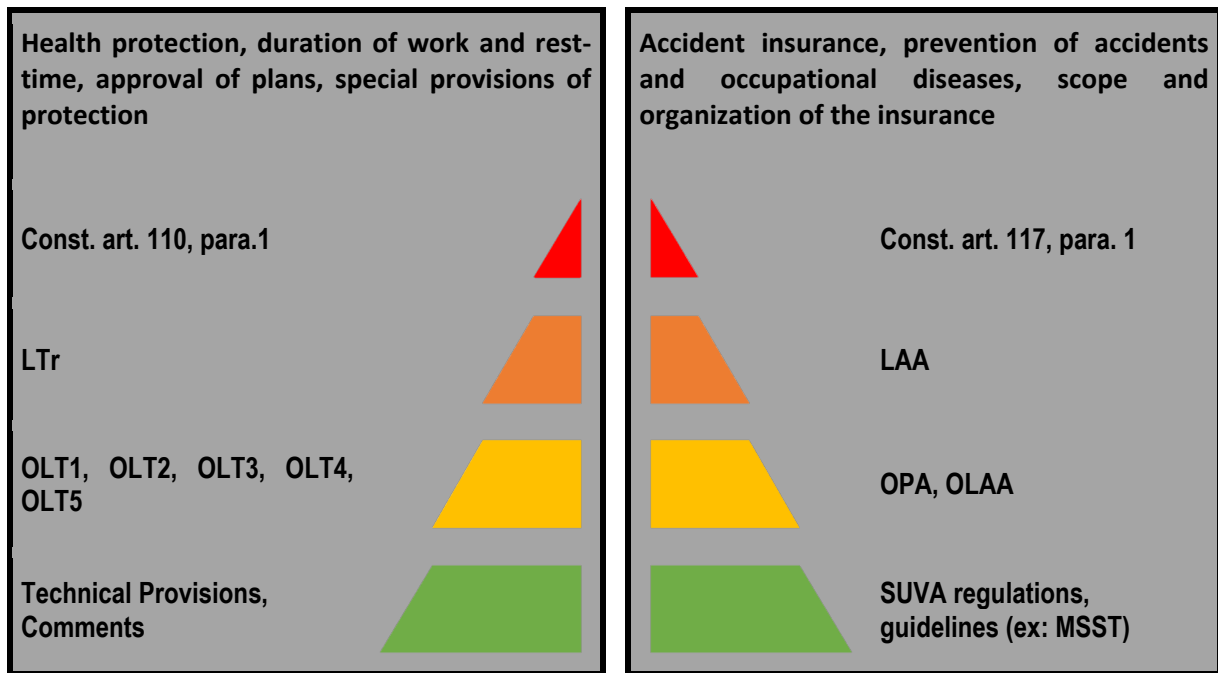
Health protection, duration of work and resttime, approval of plans, special provisions of protection

Const. art. 110, para.1

LTr

OLT1, OLT2, OLT3, OLT4, OLT5

Technical Provisions, Comments

Accident insurance, prevention of accidents and occupational diseases, scope and organization of the insurance

Const. art. 117, para. 1

LAA

OPA, OLAA

SUVA regulations, guidelines (ex: MSST)